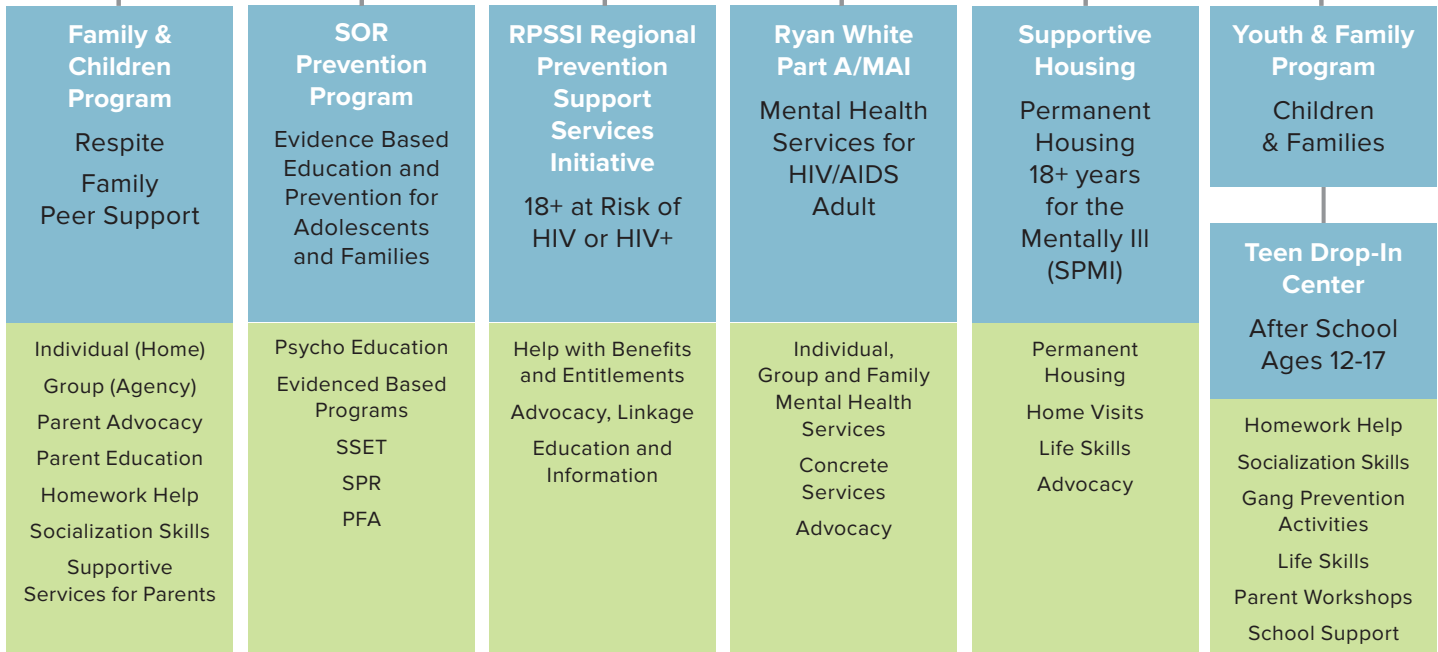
Family & Children Program

Respite

Family Peer Support

Individual (Home)

Group (Agency)

Parent Advocacy

Parent Education

Homework Help

Socialization Skills

Supportive Services for Parents

SOR Prevention Program

Evidence Based Education and Prevention for Adolescents and Families

Psycho Education

Evidenced Based Programs

SSET

SPR

PFA

RPSSI Regional Prevention Support Services Initiative

18+ at Risk of HIV or HIV+

Help with Benefits and Entitlements

Advocacy, Linkage

Education and Information

Ryan White Part A/MAI

Mental Health Services for HIV/AIDS Adult

Individual, Group and Family Mental Health Services

Concrete Services

Advocacy

Supportive Housing

Permanent Housing 18+ years for the Mentally Ill (SPMI)

Permanent Housing

Home Visits

Life Skills

Advocacy

Youth & Family Program

Children & Families

Teen Drop-In Center

After School Ages 12-17

Homework Help

Socialization Skills

Gang Prevention Activities

Life Skills

Parent Workshops

School Support